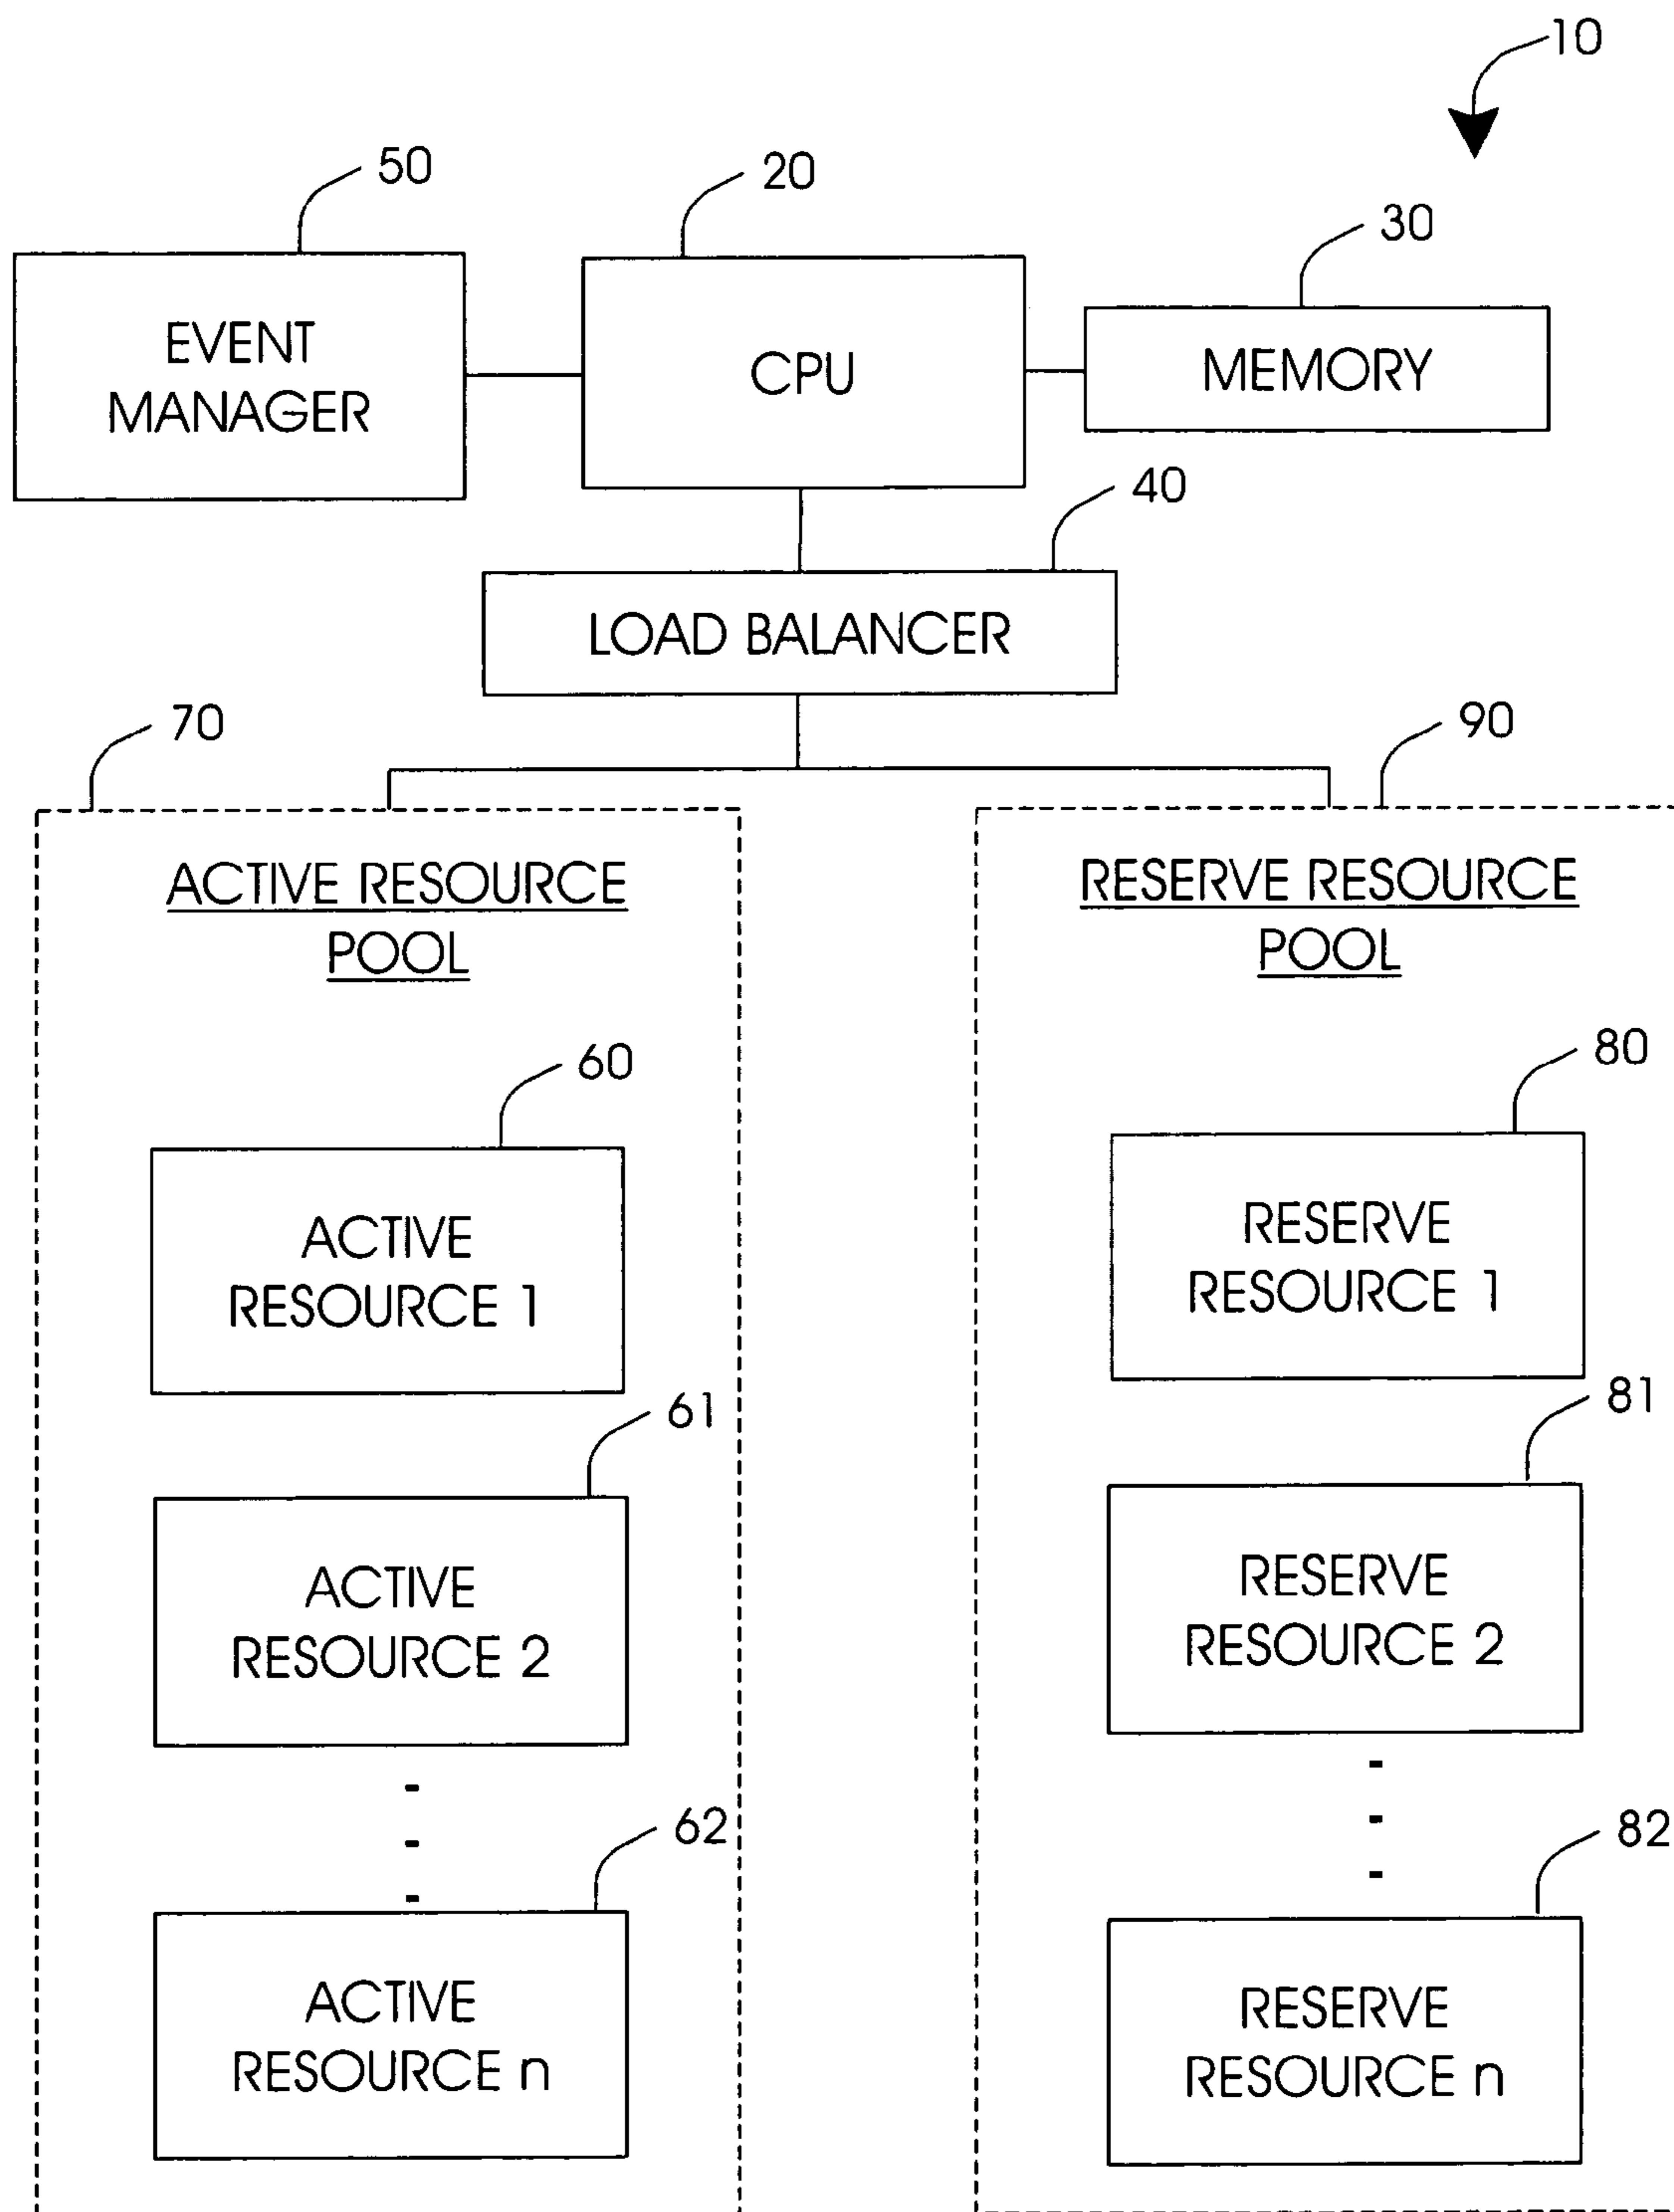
10

50

20

30

EVENT MANAGER

CPU

MEMORY

40

LOAD BALANCER

70

90

ACTIVE RESOURCE POOL

RESERVE RESOURCE POOL

60

80

ACTIVE RESOURCE 1

RESERVE RESOURCE 1

61

81

ACTIVE RESOURCE 2

RESERVE RESOURCE 2

62

82

ACTIVE RESOURCE n

RESERVE RESOURCE n